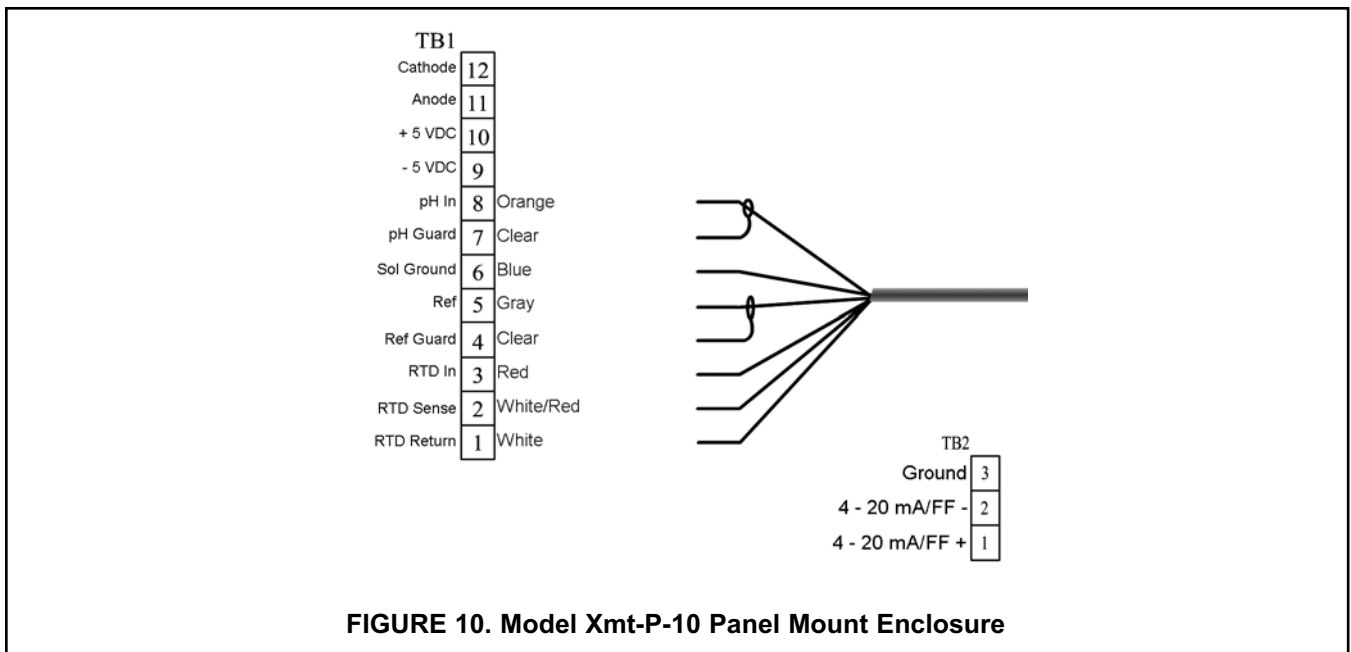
TB1

| | | |
|---|---|---|
| Cathode | 12 | |
| Anode | 11 | |
| + 5 VDC | 10 | |
| - 5 VDC | 9 | |
| pH In | 8 | Orange |
| pH Guard | 7 | Clear |
| Sol Ground | 6 | Blue |
| Ref | 5 | Gray |
| Ref Guard | 4 | Clear |
| RTD In | 3 | Red |
| RTD Sense | 2 | White/Red |
| RTD Return | 1 | White |

TB2

| | |
|---|---|
| Ground | 3 |
| 4 - 20 mA/FF - | 2 |
| 4 - 20 mA/FF + | 1 |

FIGURE 10. Model Xmt-P-10 Panel Mount Enclosure